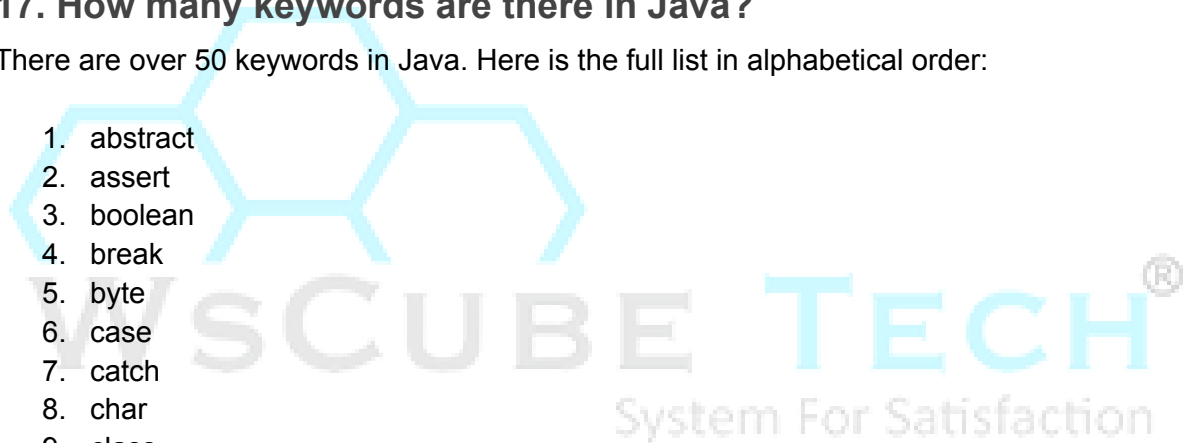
17. How many keywords are there in Java?

There are over 50 keywords in Java. Here is the full list in alphabetical order:

1. abstract
2. assert
3. boolean
4. break
5. byte
6. case
7. catch
8. char
9. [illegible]

WsCUBE TECH®
System For Satisfaction